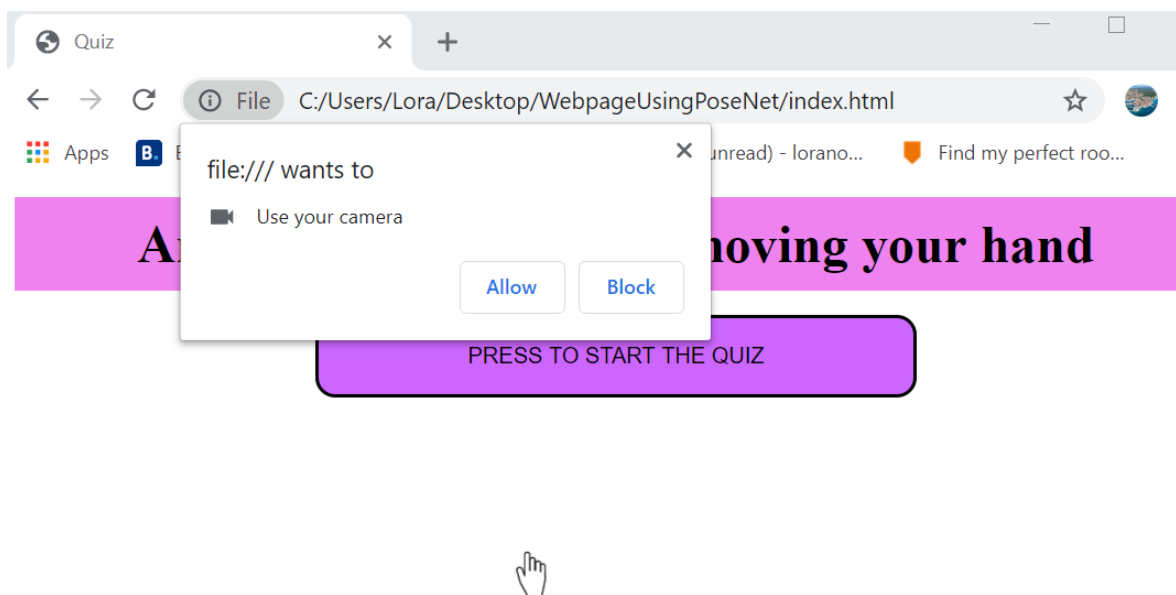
Quiz ×
+

File C:/Users/Lora/Desktop/WebpageUsingPoseNet/index.html

Apps B. E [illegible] unread) - lorano... Find my perfect roo...

file:/// wants to
Use your camera
Allow Block

A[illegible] moving your hand

PRESS TO START THE QUIZ